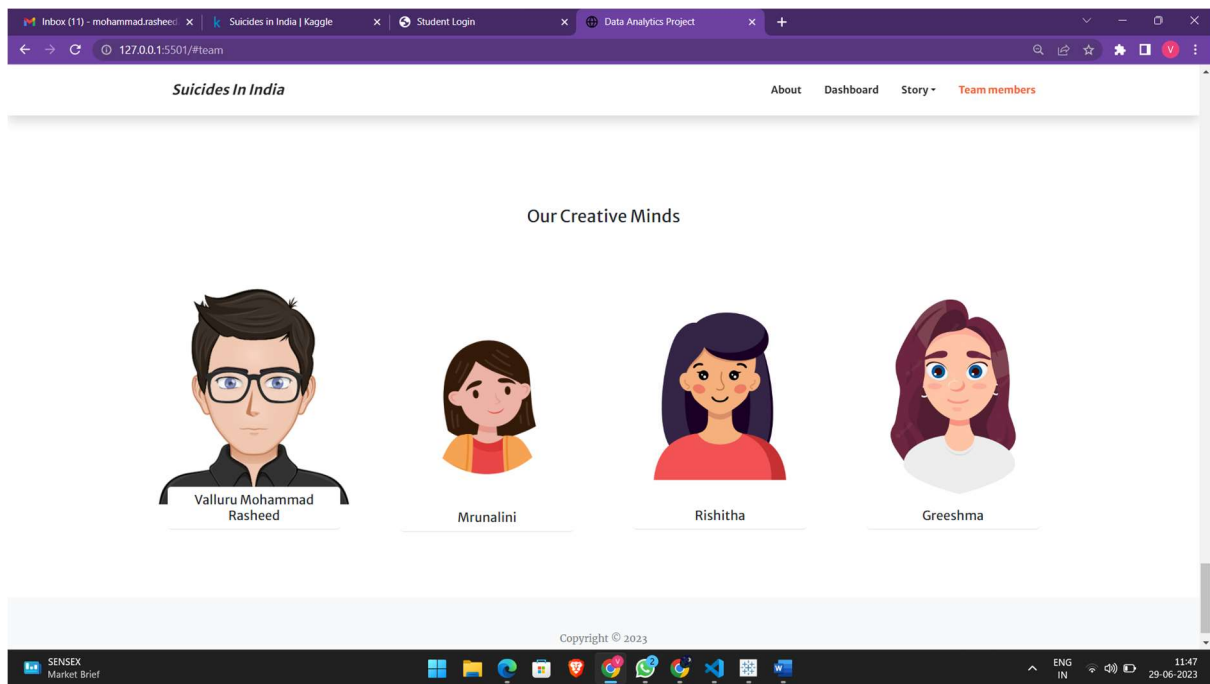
Inbox (11) - mohammad.rasheed ×
Suicides in India | Kaggle ×
Student Login ×
Data Analytics Project ×
+

127.0.0.1:5501/#team

Suicides In India

About Dashboard Story Team members

Our Creative Minds

Valluru Mohammad Rasheed

Mrunalini

Rishitha

Greeshma

Copyright © 2023

SENSEX
Market Brief

ENG
IN

11:47
29-06-2023